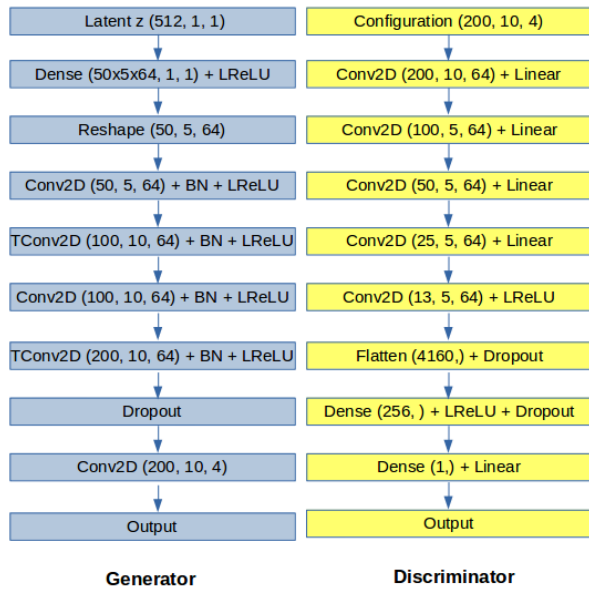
Latent z (512, 1, 1)

Dense (50x5x64, 1, 1) + LReLU

Reshape (50, 5, 64)

Conv2D (50, 5, 64) + BN + LReLU

TConv2D (100, 10, 64) + BN + LReLU

Conv2D (100, 10, 64) + BN + LReLU

TConv2D (200, 10, 64) + BN + LReLU

Dropout

Conv2D (200, 10, 4)

Output

Generator

Configuration (200, 10, 4)

Conv2D (200, 10, 64) + Linear

Conv2D (100, 5, 64) + Linear

Conv2D (50, 5, 64) + Linear

Conv2D (25, 5, 64) + Linear

Conv2D (13, 5, 64) + LReLU

Flatten (4160,) + Dropout

Dense (256, ) + LReLU + Dropout

Dense (1,) + Linear

Output

Discriminator